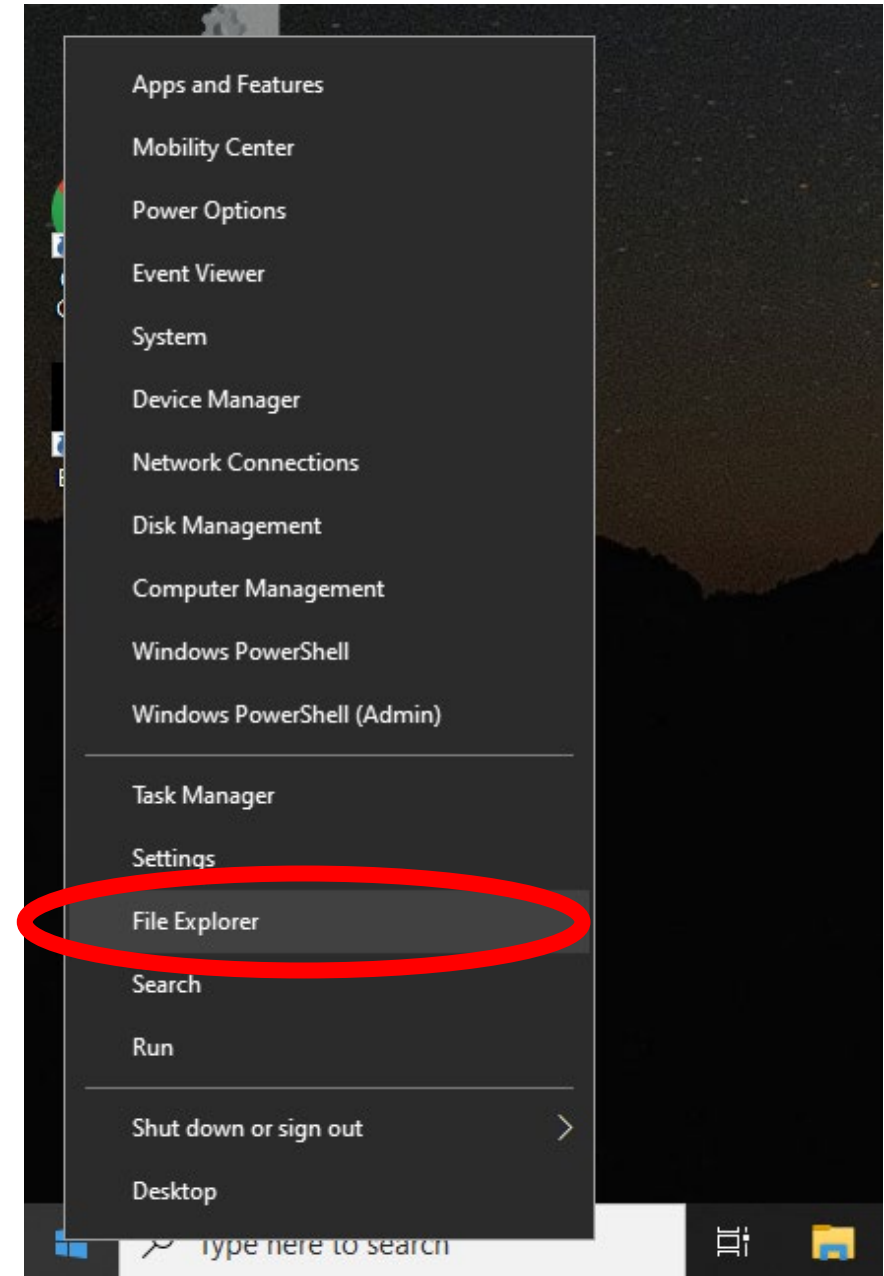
Apps and Features
Mobility Center
Power Options
Event Viewer
System
Device Manager
Network Connections
Disk Management
Computer Management
Windows PowerShell
Windows PowerShell (Admin)

Task Manager
Settings
File Explorer
Search
Run

Shut down or sign out
Desktop

Type here to search